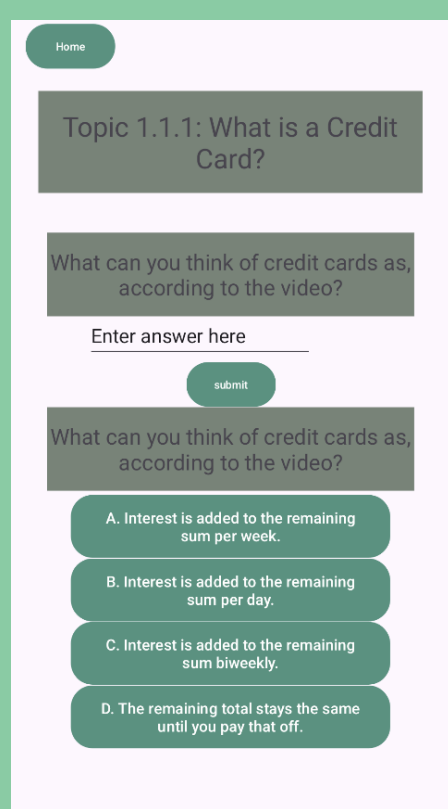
Home

Topic 1.1.1: What is a Credit Card?

What can you think of credit cards as, according to the video?

Enter answer here

submit

What can you think of credit cards as, according to the video?

A. Interest is added to the remaining sum per week.

B. Interest is added to the remaining sum per day.

C. Interest is added to the remaining sum biweekly.

D. The remaining total stays the same until you pay that off.